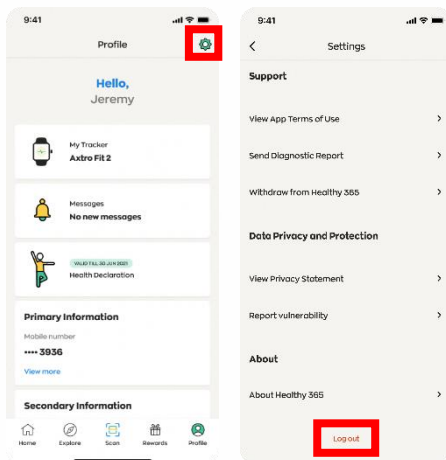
9:41

Profile

Hello,
Jeremy

My Tracker
Axtro Fit 2

Messages
No new messages

VALID TILL 30 JUN 2021
Health Declaration

Primary Information
Mobile number
•••• 3936
View more

Secondary Information

Home
Explore
Scan
Rewards
Profile

9:41

Settings

Support

View App Terms of Use

Send Diagnostic Report

Withdraw from Healthy 365

Data Privacy and Protection

View Privacy Statement

Report vulnerability

About

About Healthy 365

Log out